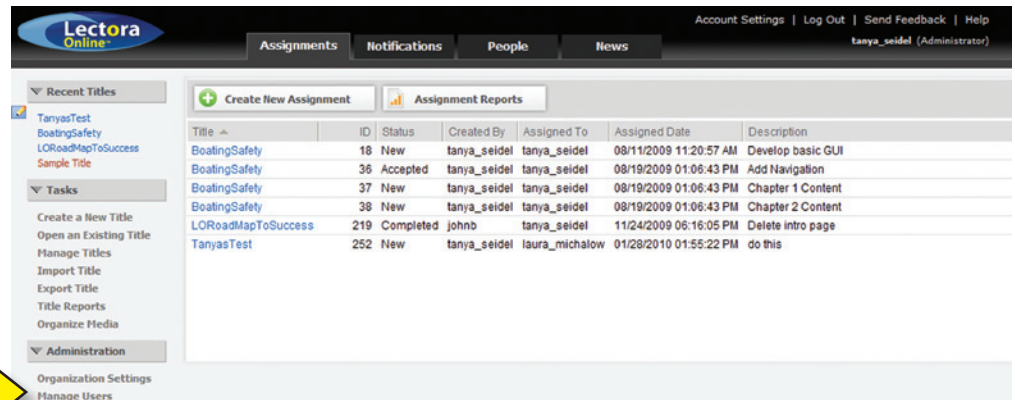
Lectora Online

Assignments | Notifications | People | News

Account Settings | Log Out | Send Feedback | Help

tanya_seidel (Administrator)

Recent Titles

TanyasTest
BoatingSafety
LORoadMapToSuccess
Sample Title

Tasks

Create a New Title
Open an Existing Title
Manage Titles
Import Title
Export Title
Title Reports
Organize Media

Administration

Organization Settings
Manage Users

Create New Assignment | Assignment Reports

| Title | ID | Status | Created By | Assigned To | Assigned Date | Description |
|---|---|---|---|---|---|---|
| BoatingSafety | 18 | New | tanya_seidel | tanya_seidel | 08/11/2009 11:20:57 AM | Develop basic GUI |
| BoatingSafety | 36 | Accepted | tanya_seidel | tanya_seidel | 08/19/2009 01:06:43 PM | Add Navigation |
| BoatingSafety | 37 | New | tanya_seidel | tanya_seidel | 08/19/2009 01:06:43 PM | Chapter 1 Content |
| BoatingSafety | 38 | New | tanya_seidel | tanya_seidel | 08/19/2009 01:06:43 PM | Chapter 2 Content |
| LORoadMapToSuccess | 219 | Completed | johnb | tanya_seidel | 11/24/2009 06:16:05 PM | Delete intro page |
| TanyasTest | 252 | New | tanya_seidel | laura_michalow | 01/28/2010 01:55:22 PM | do this |